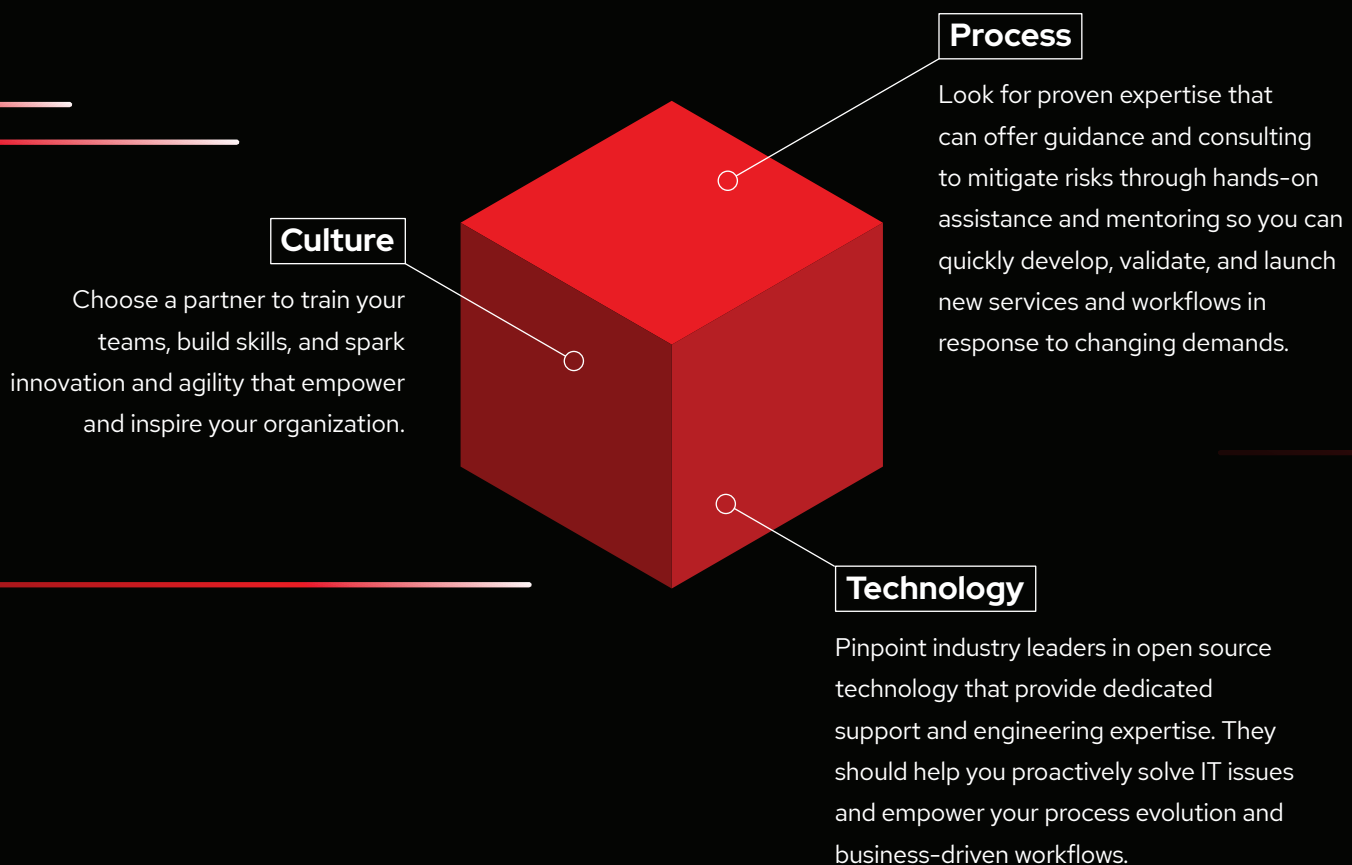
Process

Look for proven expertise that can offer guidance and consulting to mitigate risks through hands-on assistance and mentoring so you can quickly develop, validate, and launch new services and workflows in response to changing demands.

Culture

Choose a partner to train your teams, build skills, and spark innovation and agility that empower and inspire your organization.

Technology

Pinpoint industry leaders in open source technology that provide dedicated support and engineering expertise. They should help you proactively solve IT issues and empower your process evolution and business-driven workflows.